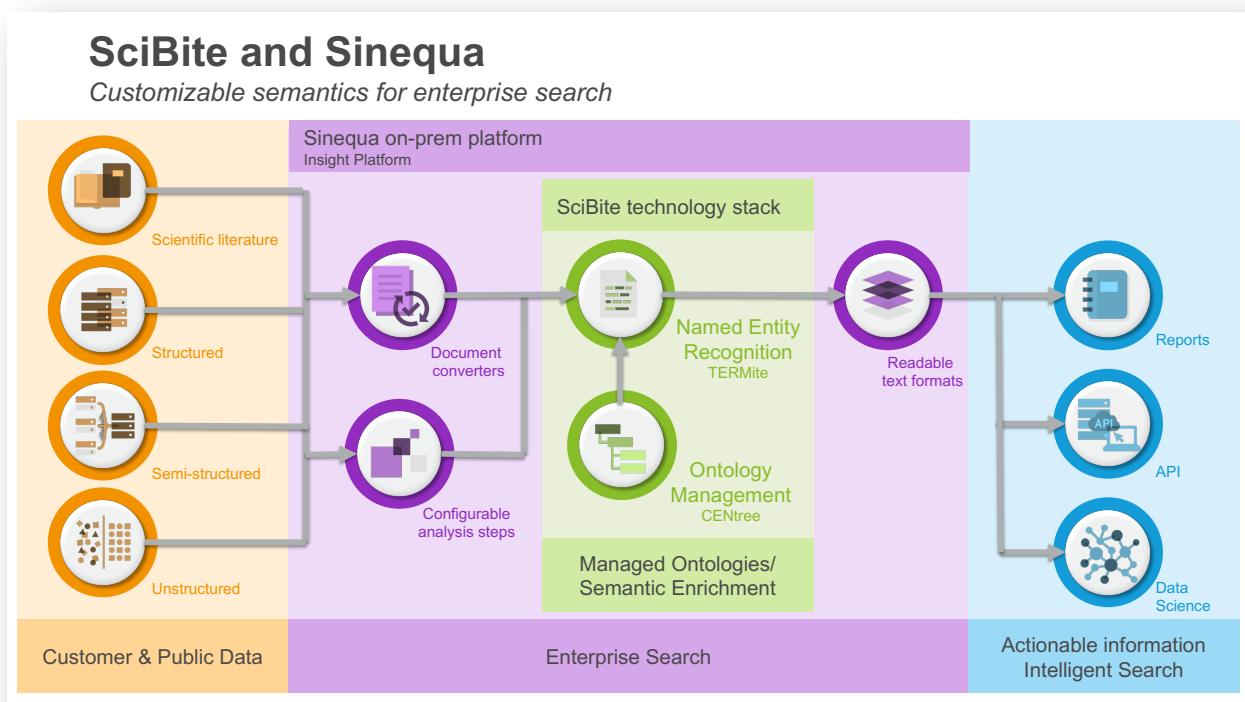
SciBite and Sinequa
Customizable semantics for enterprise search

Sinequa on-prem platform
Insight Platform

SciBite technology stack

Scientific literature

Structured

Semi-structured

Unstructured

Document converters

Configurable analysis steps

Named Entity Recognition
TERMite

Ontology Management
CENtree

Managed Ontologies/ Semantic Enrichment

Readable text formats

Reports

API

API

Data Science

Customer & Public Data

Enterprise Search

Actionable information Intelligent Search